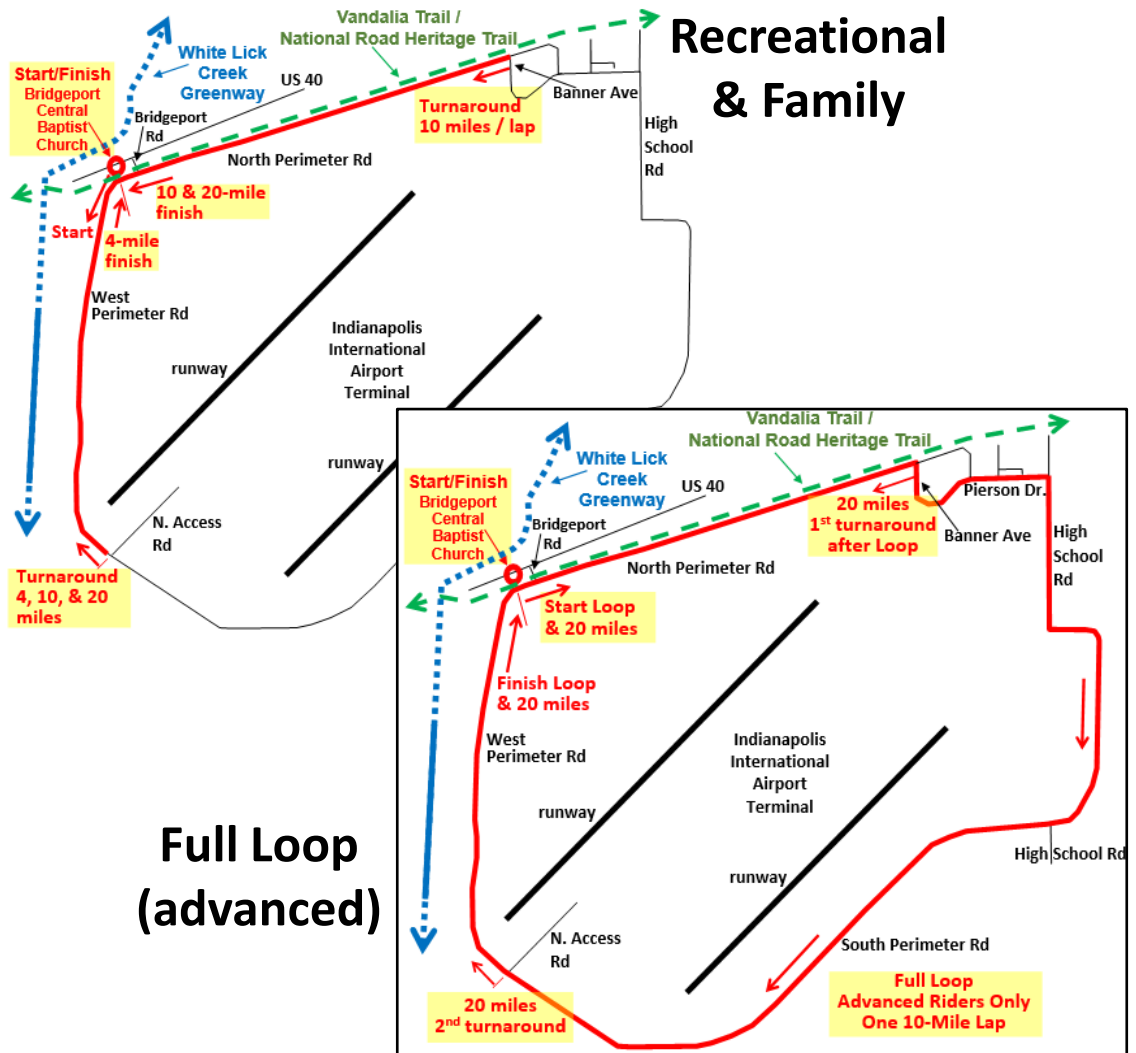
Recreational & Family

Vandalia Trail / National Road Heritage Trail

White Lick Creek Greenway

Start/Finish Bridgeport Central Baptist Church

US 40

Bridgeport Rd

Turnaround 10 miles / lap

Banner Ave

High School Rd

North Perimeter Rd

10 & 20-mile finish

Start

4-mile finish

West Perimeter Rd

Indianapolis International Airport Terminal

runway

runway

N. Access Rd

Turnaround 4, 10, & 20 miles

Vandalia Trail / National Road Heritage Trail

White Lick Creek Greenway

US 40

Start/Finish Bridgeport Central Baptist Church

Bridgeport Rd

20 miles 1$^{st}$ turnaround after Loop

Pierson Dr.

Banner Ave

High School Rd

North Perimeter Rd

Start Loop & 20 miles

Finish Loop & 20 miles

West Perimeter Rd

Indianapolis International Airport Terminal

runway

runway

High School Rd

Full Loop (advanced)

N. Access Rd

South Perimeter Rd

20 miles 2$^{nd}$ turnaround

Full Loop Advanced Riders Only One 10-Mile Lap